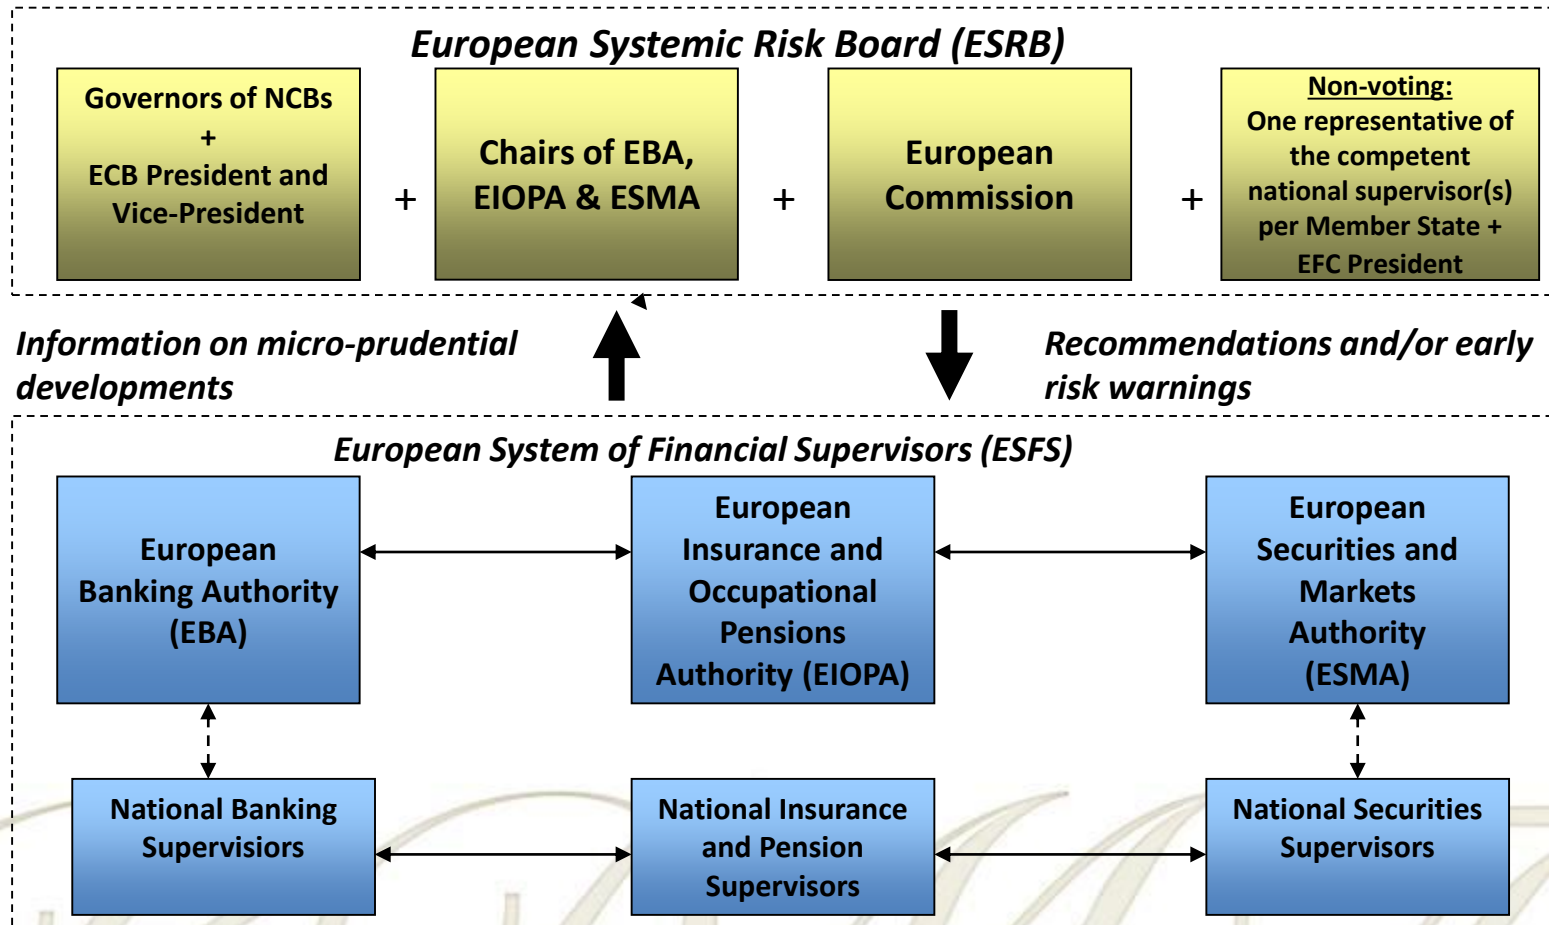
European Systemic Risk Board (ESRB)

Governors of NCBs + ECB President and Vice-President

+

Chairs of EBA, EIOPA & ESMA

+

European Commission

+

Non-voting:
One representative of the competent national supervisor(s) per Member State + EFC President

Information on micro-prudential developments

Recommendations and/or early risk warnings

European System of Financial Supervisors (ESFS)

European Banking Authority (EBA)

European Insurance and Occupational Pensions Authority (EIOPA)

European Securities and Markets Authority (ESMA)

National Banking Supervisors

National Insurance and Pension Supervisors

National Securities Supervisors